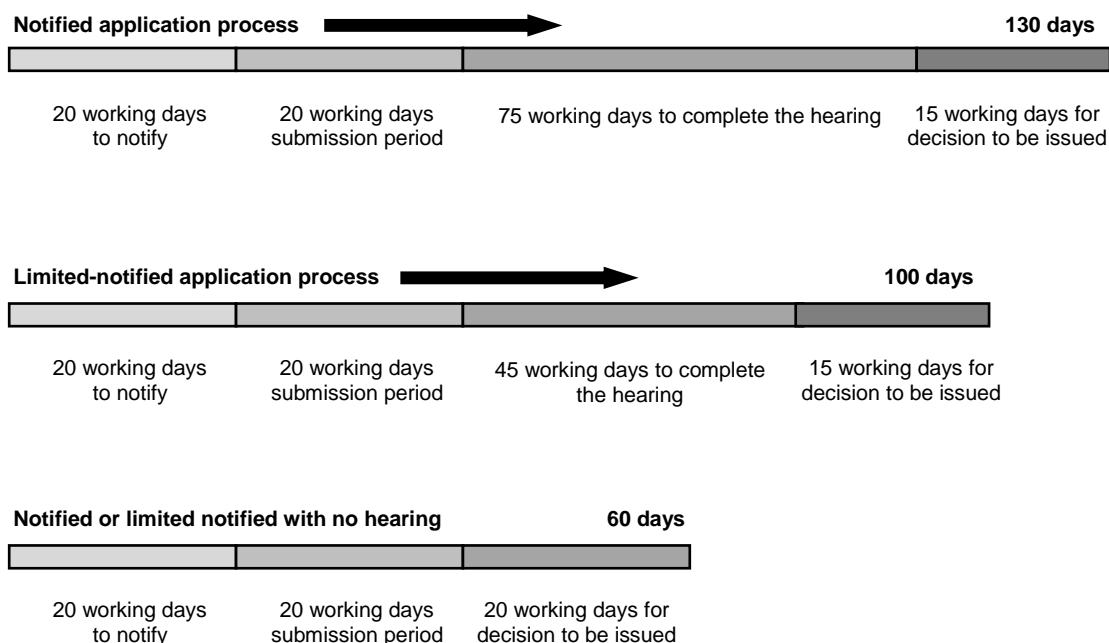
Notified application process

130 days

20 working days to notify

20 working days submission period

75 working days to complete the hearing

15 working days for decision to be issued

Limited-notified application process

100 days

20 working days to notify

20 working days submission period

45 working days to complete the hearing

15 working days for decision to be issued

Notified or limited notified with no hearing

60 days

20 working days to notify

20 working days submission period

20 working days for decision to be issued